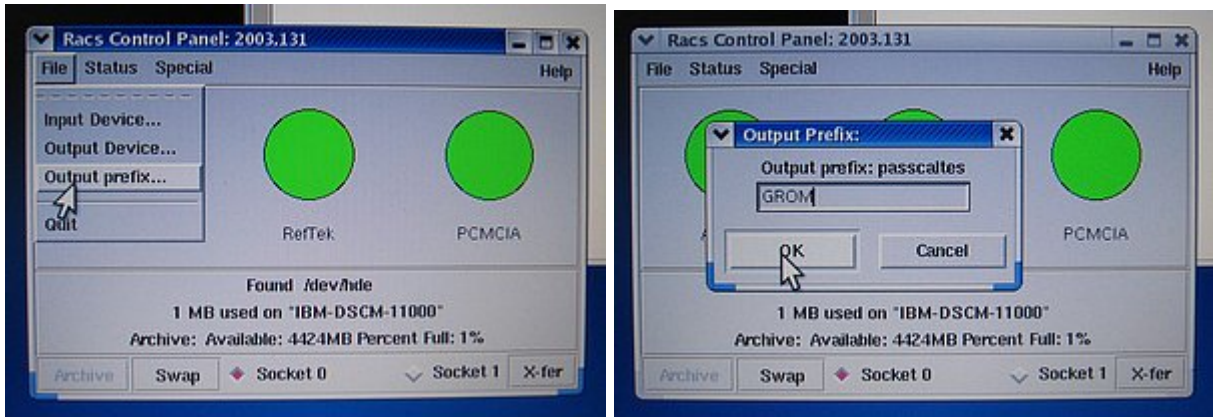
Racs Control Panel: 2003.131

File Status Special Help

Input Device...
Output Device...
Output prefix...
Quit

RefTek PCMCIA

Found /dev/hde
1 MB used on "IBM-DSCM-11000"
Archive: Available: 4424MB Percent Full: 1%

Archive Swap Socket 0 Socket 1 X-fer

Racs Control Panel: 2003.131

File Status Special Help

Output Prefix:
Output prefix: passcaltes
GROM
OK Cancel

PCMCIA

1 MB used on "IBM-DSCM-11000"
Archive: Available: 4424MB Percent Full: 1%

Archive Swap Socket 0 Socket 1 X-fer